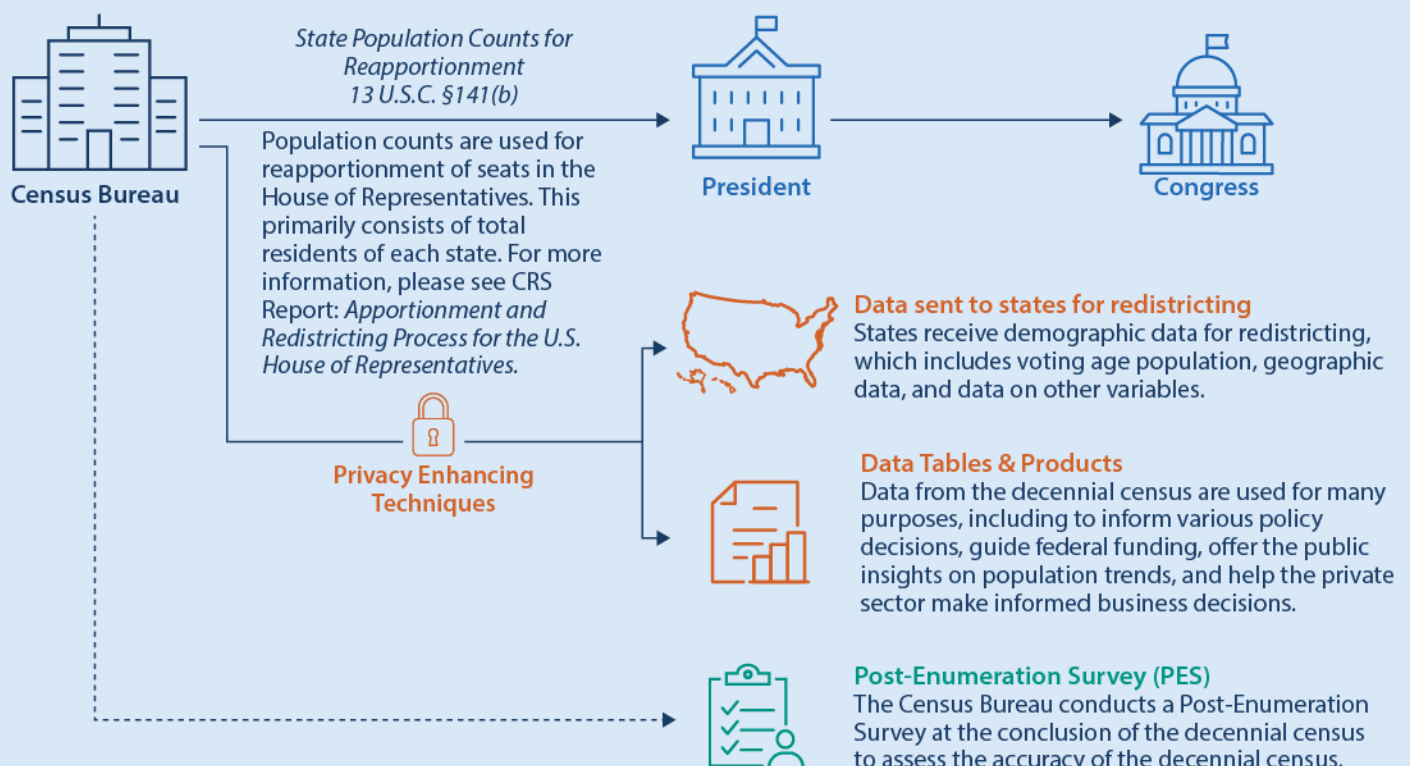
Census Bureau

State Population Counts for Reapportionment
13 U.S.C. §141(b)

Population counts are used for reapportionment of seats in the House of Representatives. This primarily consists of total residents of each state. For more information, please see CRS Report: Apportionment and Redistricting Process for the U.S. House of Representatives.

President

Congress

Privacy Enhancing Techniques

Data sent to states for redistricting
States receive demographic data for redistricting, which includes voting age population, geographic data, and data on other variables.

Data Tables & Products
Data from the decennial census are used for many purposes, including to inform various policy decisions, guide federal funding, offer the public insights on population trends, and help the private sector make informed business decisions.

Post-Enumeration Survey (PES)
The Census Bureau conducts a Post-Enumeration Survey at the conclusion of the decennial census to assess the accuracy of the decennial census.